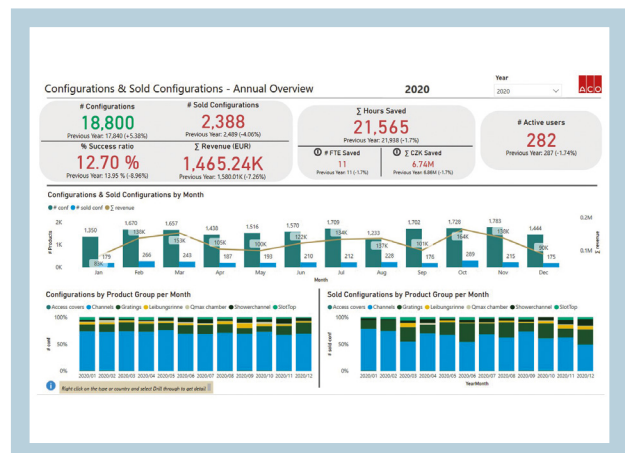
Configurations & Sold Configurations - Annual Overview

2020

Year

2020

ACO

# Configurations

18,800

Previous Year: 17,840 (+5.38%)

# Sold Configurations

2,388

Previous Year: 2,489 (-4.06%)

∑ Hours Saved

21,565

Previous Year: 21,938 (-1.7%)

# Active users

282

Previous Year: 287 (-1.74%)

% Success ratio

12.70 %

Previous Year: 13.95 % (-8.96%)

∑ Revenue (EUR)

1,465.24K

Previous Year: 1,580.01K (-7.26%)

# FTE Saved

11

Previous Year: 11 (-1.7%)

∑ CZK Saved

6.74M

Previous Year: 6.86M (-1.7%)

Configurations & Sold Configurations by Month

# conf # sold conf ∑ revenue

2K

1K

0K

# Products

0.2M

0.1M

∑ revenue

1,350 83K 175 Jan

1,670 138K 266 Feb

1,657 153K 243 Mar

1,438 105K 187 Apr

1,516 100K 193 May

1,570 122K 210 Jun

1,709 134K 212 Jul

1,233 137K 228 Aug

1,702 101K 176 Sep

1,728 164K 269 Oct

1,783 156K 215 Nov

1,444 90K 176 Dec

Month

Configurations by Product Group per Month

Access covers Channels Gratings Leibungsrinne Qmax chamber Showerchannel SlotTop

100%

50%

0%

# conf

2020/01 2020/02 2020/03 2020/04 2020/05 2020/06 2020/07 2020/08 2020/09 2020/10 2020/11 2020/12

Sold Configurations by Product Group per Month

Access covers Channels Gratings Leibungsrinne Qmax chamber Showerchannel SlotTop

100%

50%

0%

# sold conf

2020/01 2020/02 2020/03 2020/04 2020/05 2020/06 2020/07 2020/08 2020/09 2020/10 2020/11 2020/12

YearMonth

Right click on the type or country and select Drill through to get detail